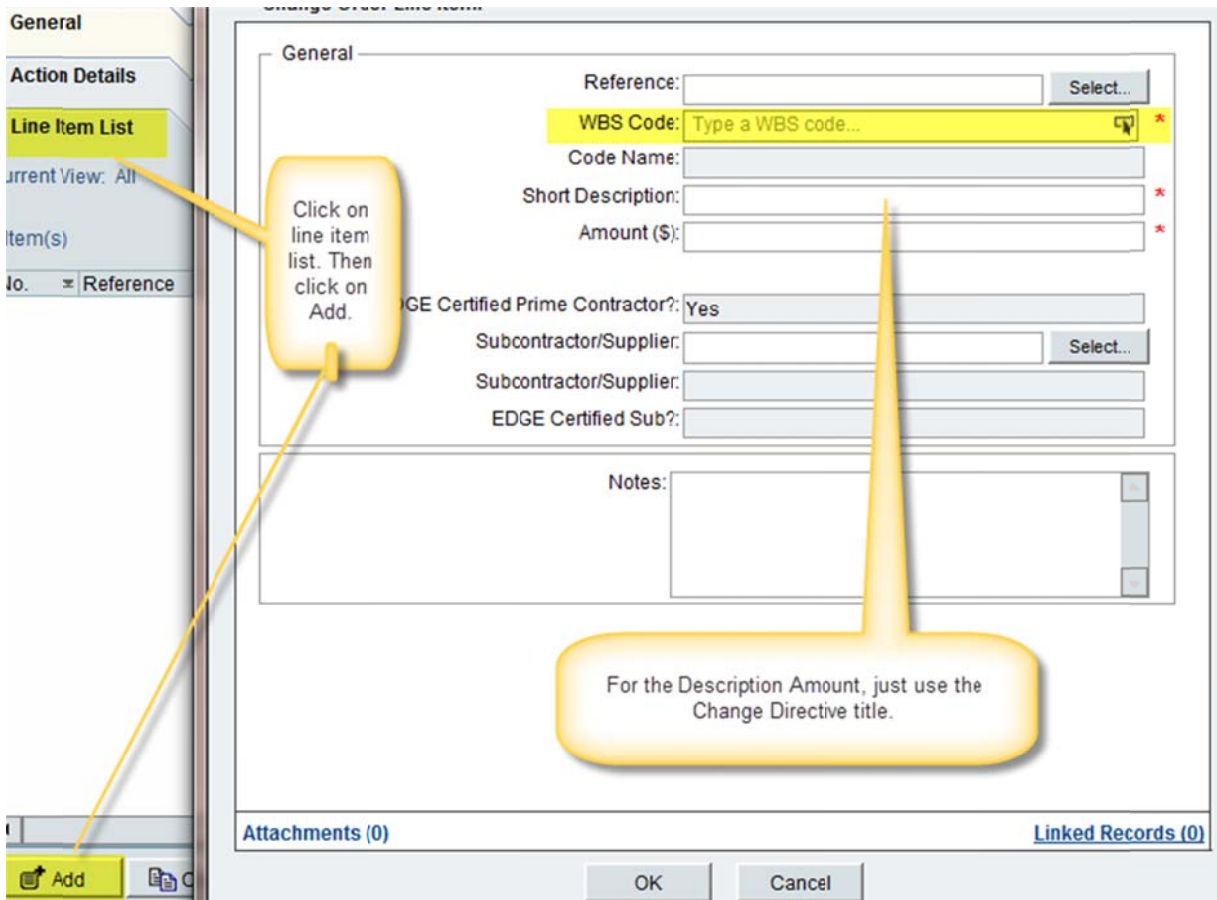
General
Action Details
Line Item List
urrent View: All
Item(s)
lo. Reference

Click on line item list. Then click on Add.

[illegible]

General
Reference: Select...
WBS Code: Type a WBS code... *
Code Name:
Short Description: *
Amount ($): *
DGE Certified Prime Contractor?: Yes
Subcontractor/Supplier: Select...
Subcontractor/Supplier:
EDGE Certified Sub?:
Notes:

For the Description Amount, just use the Change Directive title.

Attachments (0)
Linked Records (0)
Add
OK
Cancel